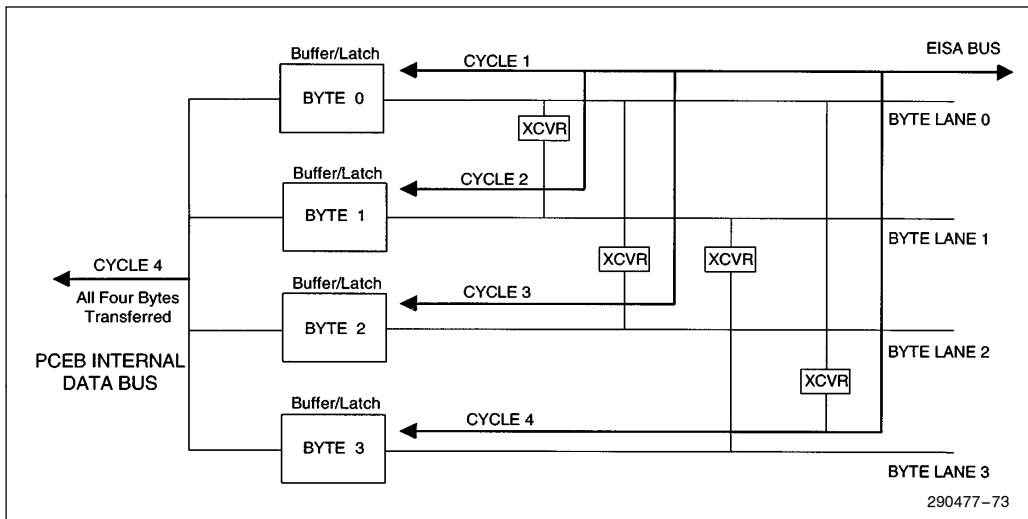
Buffer/Latch
BYTE 0
CYCLE 1
EISA BUS
XCVR
BYTE LANE 0
Buffer/Latch
CYCLE 2
BYTE 1
BYTE LANE 1
CYCLE 4
All Four Bytes Transferred
XCVR
XCVR
Buffer/Latch
CYCLE 3
BYTE 2
BYTE LANE 2
PCEB INTERNAL DATA BUS
XCVR
Buffer/Latch
CYCLE 4
BYTE 3
BYTE LANE 3
290477–73